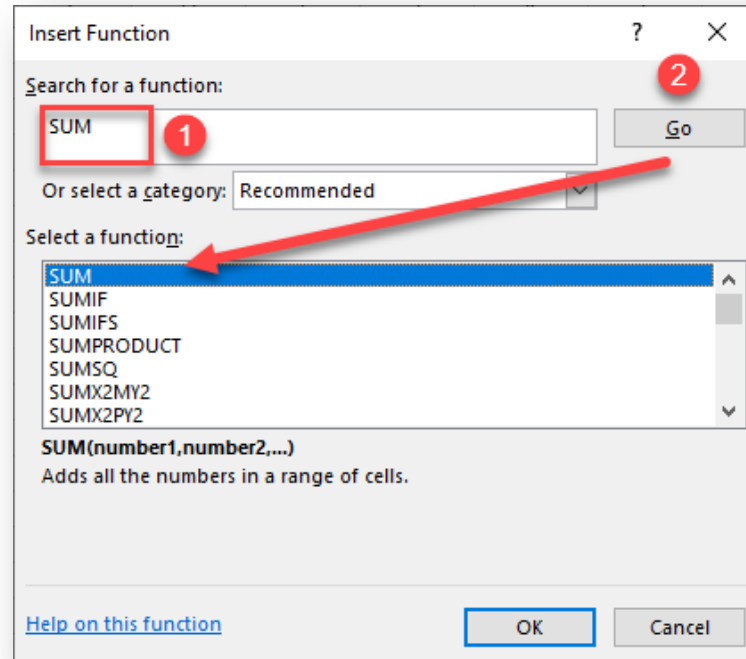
Insert Function

?

Search for a function:

SUM

1

2

Go

Or select a category: Recommended

Select a function:

SUM
SUMIF
SUMIFS
SUMPRODUCT
SUMSQ
SUMX2MY2
SUMX2PY2

SUM(number1,number2,...)

Adds all the numbers in a range of cells.

Help on this function

OK

Cancel